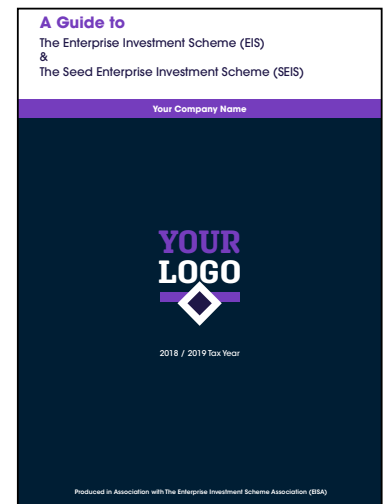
A Guide to
The Enterprise Investment Scheme (EIS)
&
The Seed Enterprise Investment Scheme (SEIS)

Your Company Name

YOUR
LOGO

2018 / 2019 Tax Year

Produced in Association with The Enterprise Investment Scheme Association (EISA)